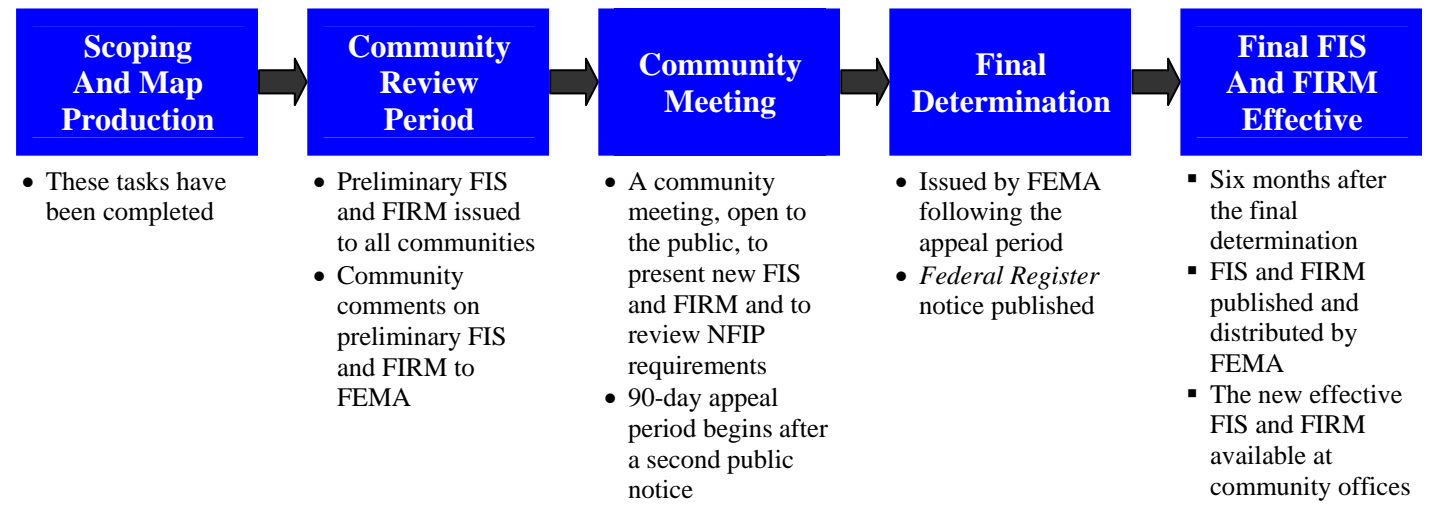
Scoping And Map Production

- These tasks have been completed

Community Review Period

- Preliminary FIS and FIRM issued to all communities
- Community comments on preliminary FIS and FIRM to FEMA

Community Meeting

- A community meeting, open to the public, to present new FIS and FIRM and to review NFIP requirements
- 90-day appeal period begins after a second public notice

Final Determination

- Issued by FEMA following the appeal period
- *Federal Register* notice published

Final FIS And FIRM Effective

- Six months after the final determination
- FIS and FIRM published and distributed by FEMA
- The new effective FIS and FIRM available at community offices